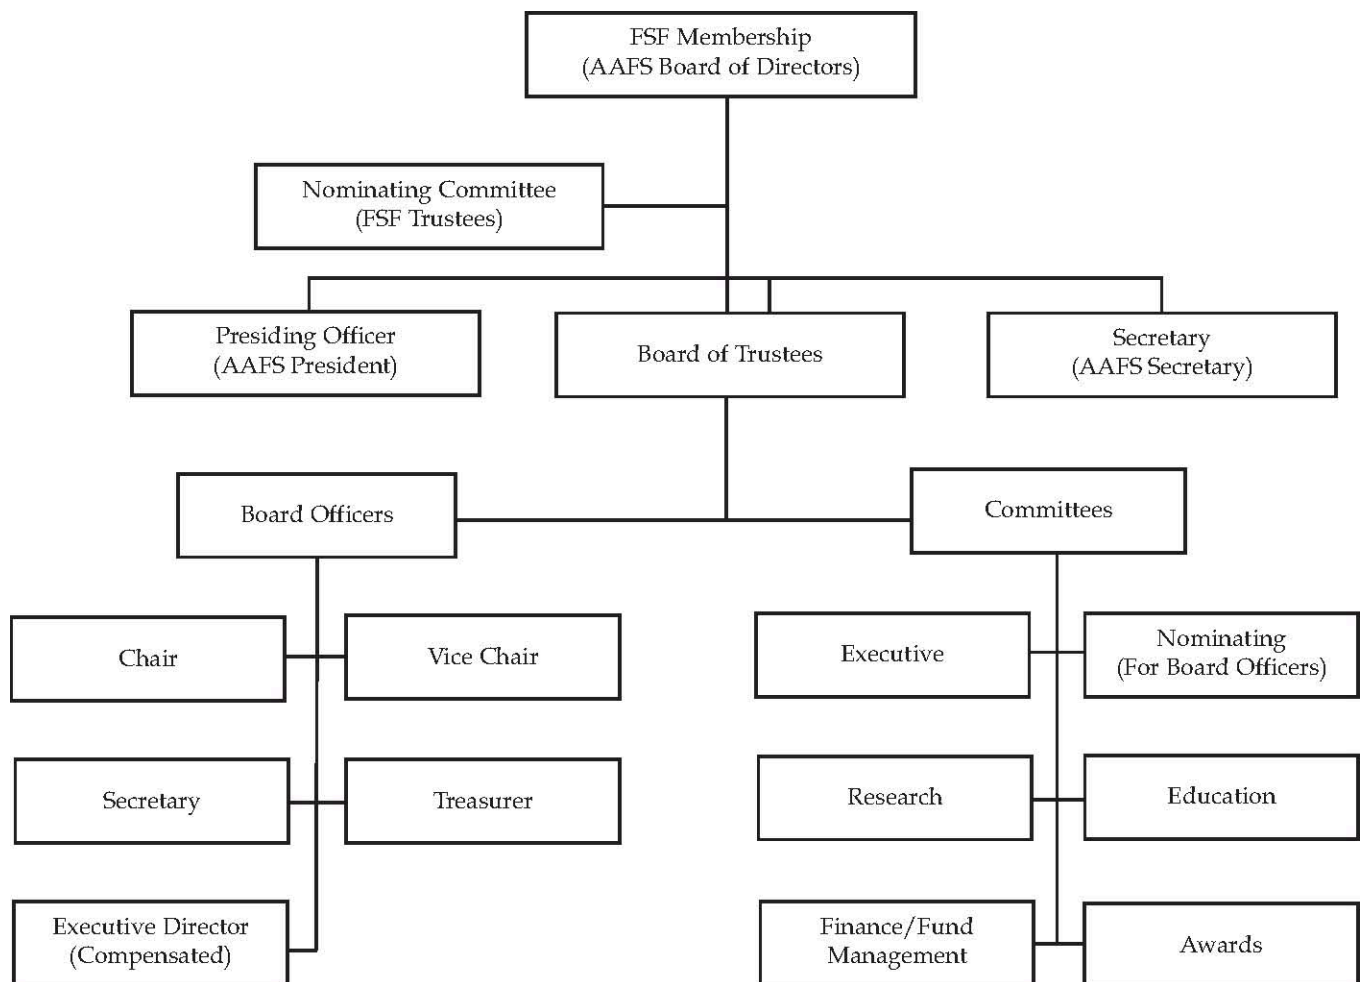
FSF Membership
(AAFS Board of Directors)

Nominating Committee
(FSF Trustees)

Presiding Officer
(AAFS President)

Board of Trustees

Secretary
(AAFS Secretary)

Board Officers

Committees

Chair

Vice Chair

Secretary

Treasurer

Executive Director
(Compensated)

Executive

Nominating
(For Board Officers)

Research

Education

Finance/Fund
Management

Awards